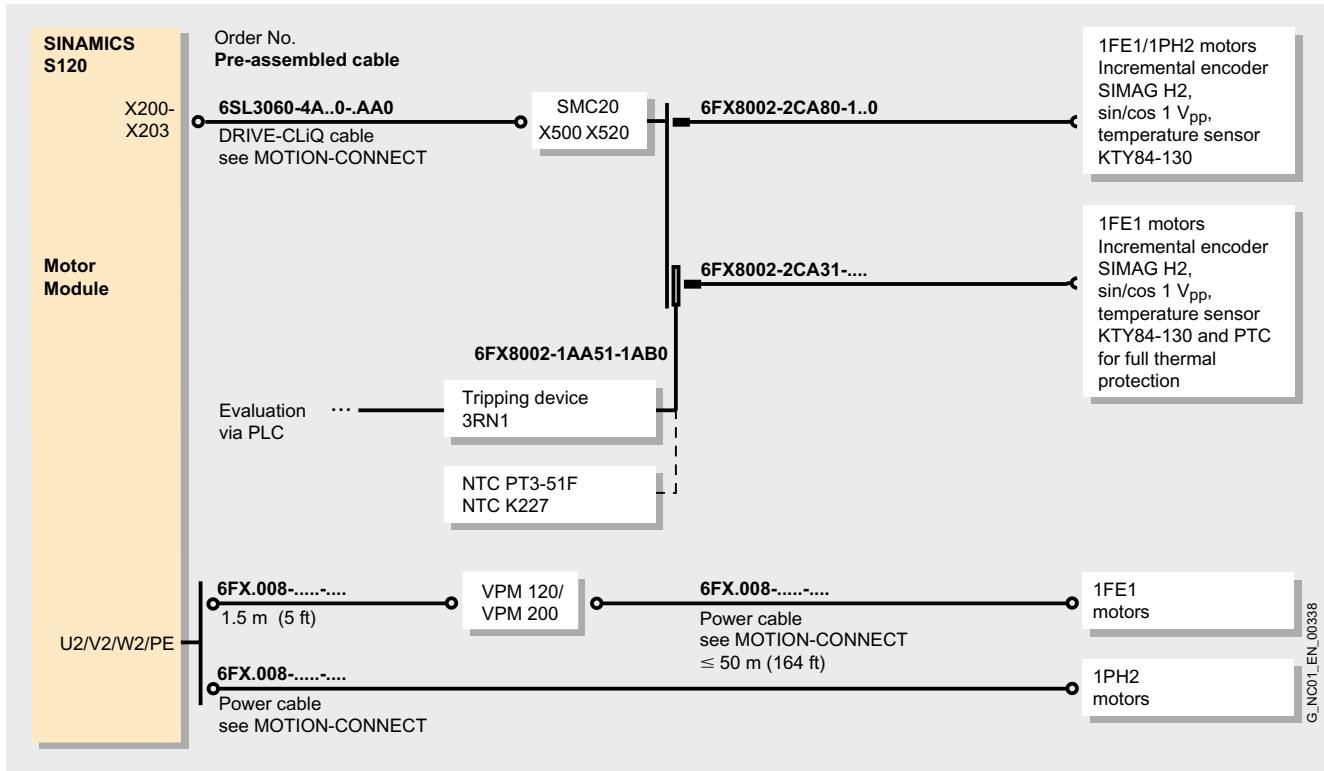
SINAMICS S120

X200-X203

Motor Module

U2/V2/W2/PE

Order No.
**Pre-assembled cable**

6SL3060-4A..0-.AA0
DRIVE-CLiQ cable see MOTION-CONNECT

SMC20
X500 X520

6FX8002-2CA80-1..0

1FE1/1PH2 motors
Incremental encoder SIMAG H2, sin/cos 1 $V_{pp}$, temperature sensor KTY84-130

6FX8002-2CA31-....

1FE1 motors
Incremental encoder SIMAG H2, sin/cos 1 $V_{pp}$, temperature sensor KTY84-130 and PTC for full thermal protection

6FX8002-1AA51-1AB0

Evaluation via PLC

Tripping device 3RN1

NTC PT3-51F
NTC K227

6FX.008-.....-....
1.5 m (5 ft)

VPM 120/ VPM 200

6FX.008-.....-....
Power cable see MOTION-CONNECT $\leq$ 50 m (164 ft)

1FE1 motors

6FX.008-.....-....
Power cable see MOTION-CONNECT

1PH2 motors

G_NC01_EN_00338